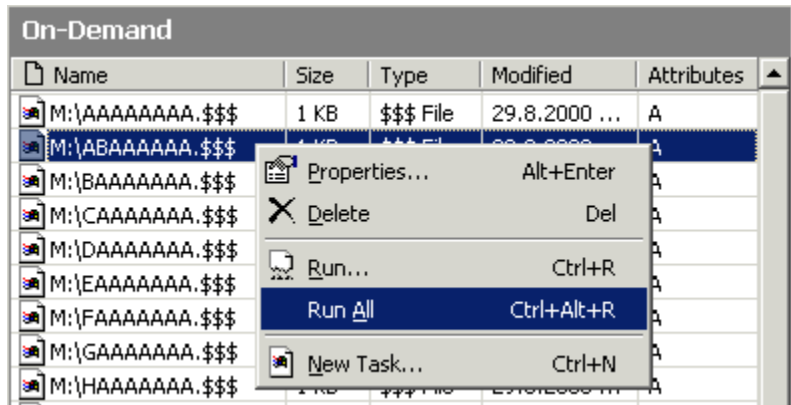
On-Demand

| Name | Size | Type | Modified | Attributes |
|---|---|---|---|---|
| M:\AAAAAAAA.$$$ | 1 KB | $$$ File | 29.8.2000 ... | A |
| M:\ABAAAAAA.$$$ | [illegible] | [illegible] | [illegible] | A |
| M:\BAAAAAAA.$$$ | | | | A |
| M:\CAAAAAAA.$$$ | | | | A |
| M:\DAAAAAAA.$$$ | | | | A |
| M:\EAAAAAAA.$$$ | | | | A |
| M:\FAAAAAAA.$$$ | | | | A |
| M:\GAAAAAAA.$$$ | | | | A |
| M:\HAAAAAAA.$$$ | 1 KB | $$$ File | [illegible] | A |

Properties... Alt+Enter
Delete Del
Run... Ctrl+R
Run All Ctrl+Alt+R
New Task... Ctrl+N